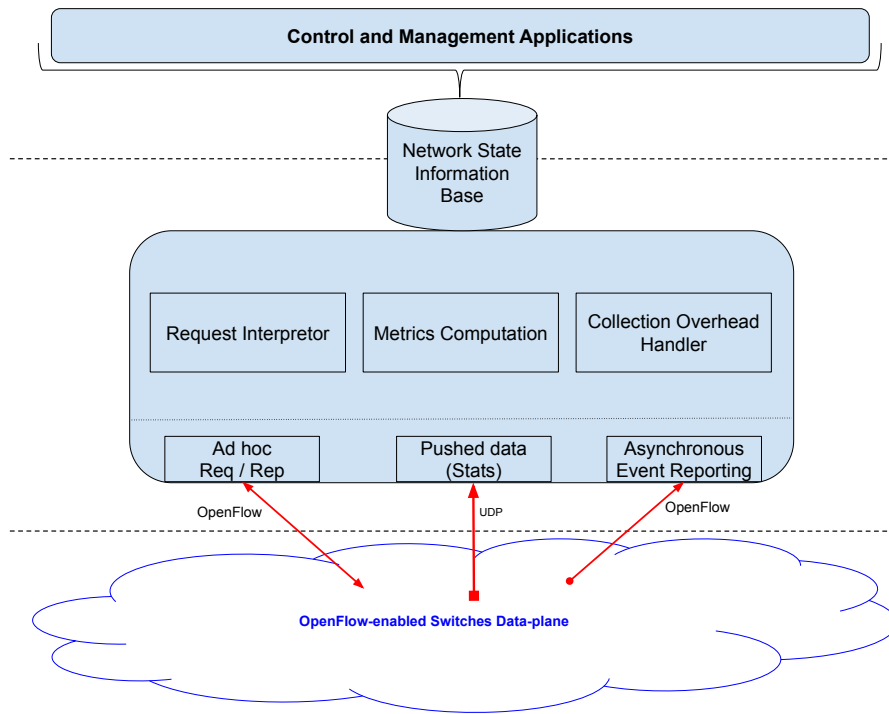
Control and Management Applications

Network State Information Base

Request Interpretor

Metrics Computation

Collection Overhead Handler

Ad hoc Req / Rep

Pushed data (Stats)

Asynchronous Event Reporting

OpenFlow

UDP

OpenFlow

OpenFlow-enabled Switches Data-plane